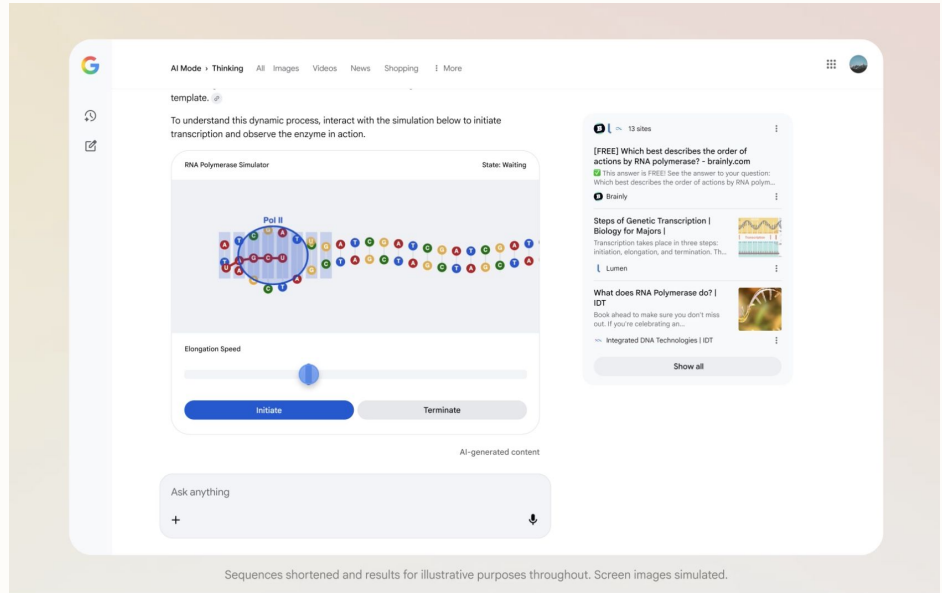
AI Mode › Thinking All Images Videos News Shopping ⋮ More

template.

To understand this dynamic process, interact with the simulation below to initiate transcription and observe the enzyme in action.

RNA Polymerase Simulator

State: Waiting

Pol II

Elongation Speed

Initiate

Terminate

AI-generated content

Ask anything

+

13 sites

[FREE] Which best describes the order of actions by RNA polymerase? - brainly.com

This answer is FREE! See the answer to your question: Which best describes the order of actions by RNA polym...

Brainly

Steps of Genetic Transcription | Biology for Majors |

Transcription takes place in three steps: initiation, elongation, and termination. Th...

Lumen

What does RNA Polymerase do? | IDT

Book ahead to make sure you don't miss out. If you're celebrating an...

Integrated DNA Technologies | IDT

Show all

Sequences shortened and results for illustrative purposes throughout. Screen images simulated.